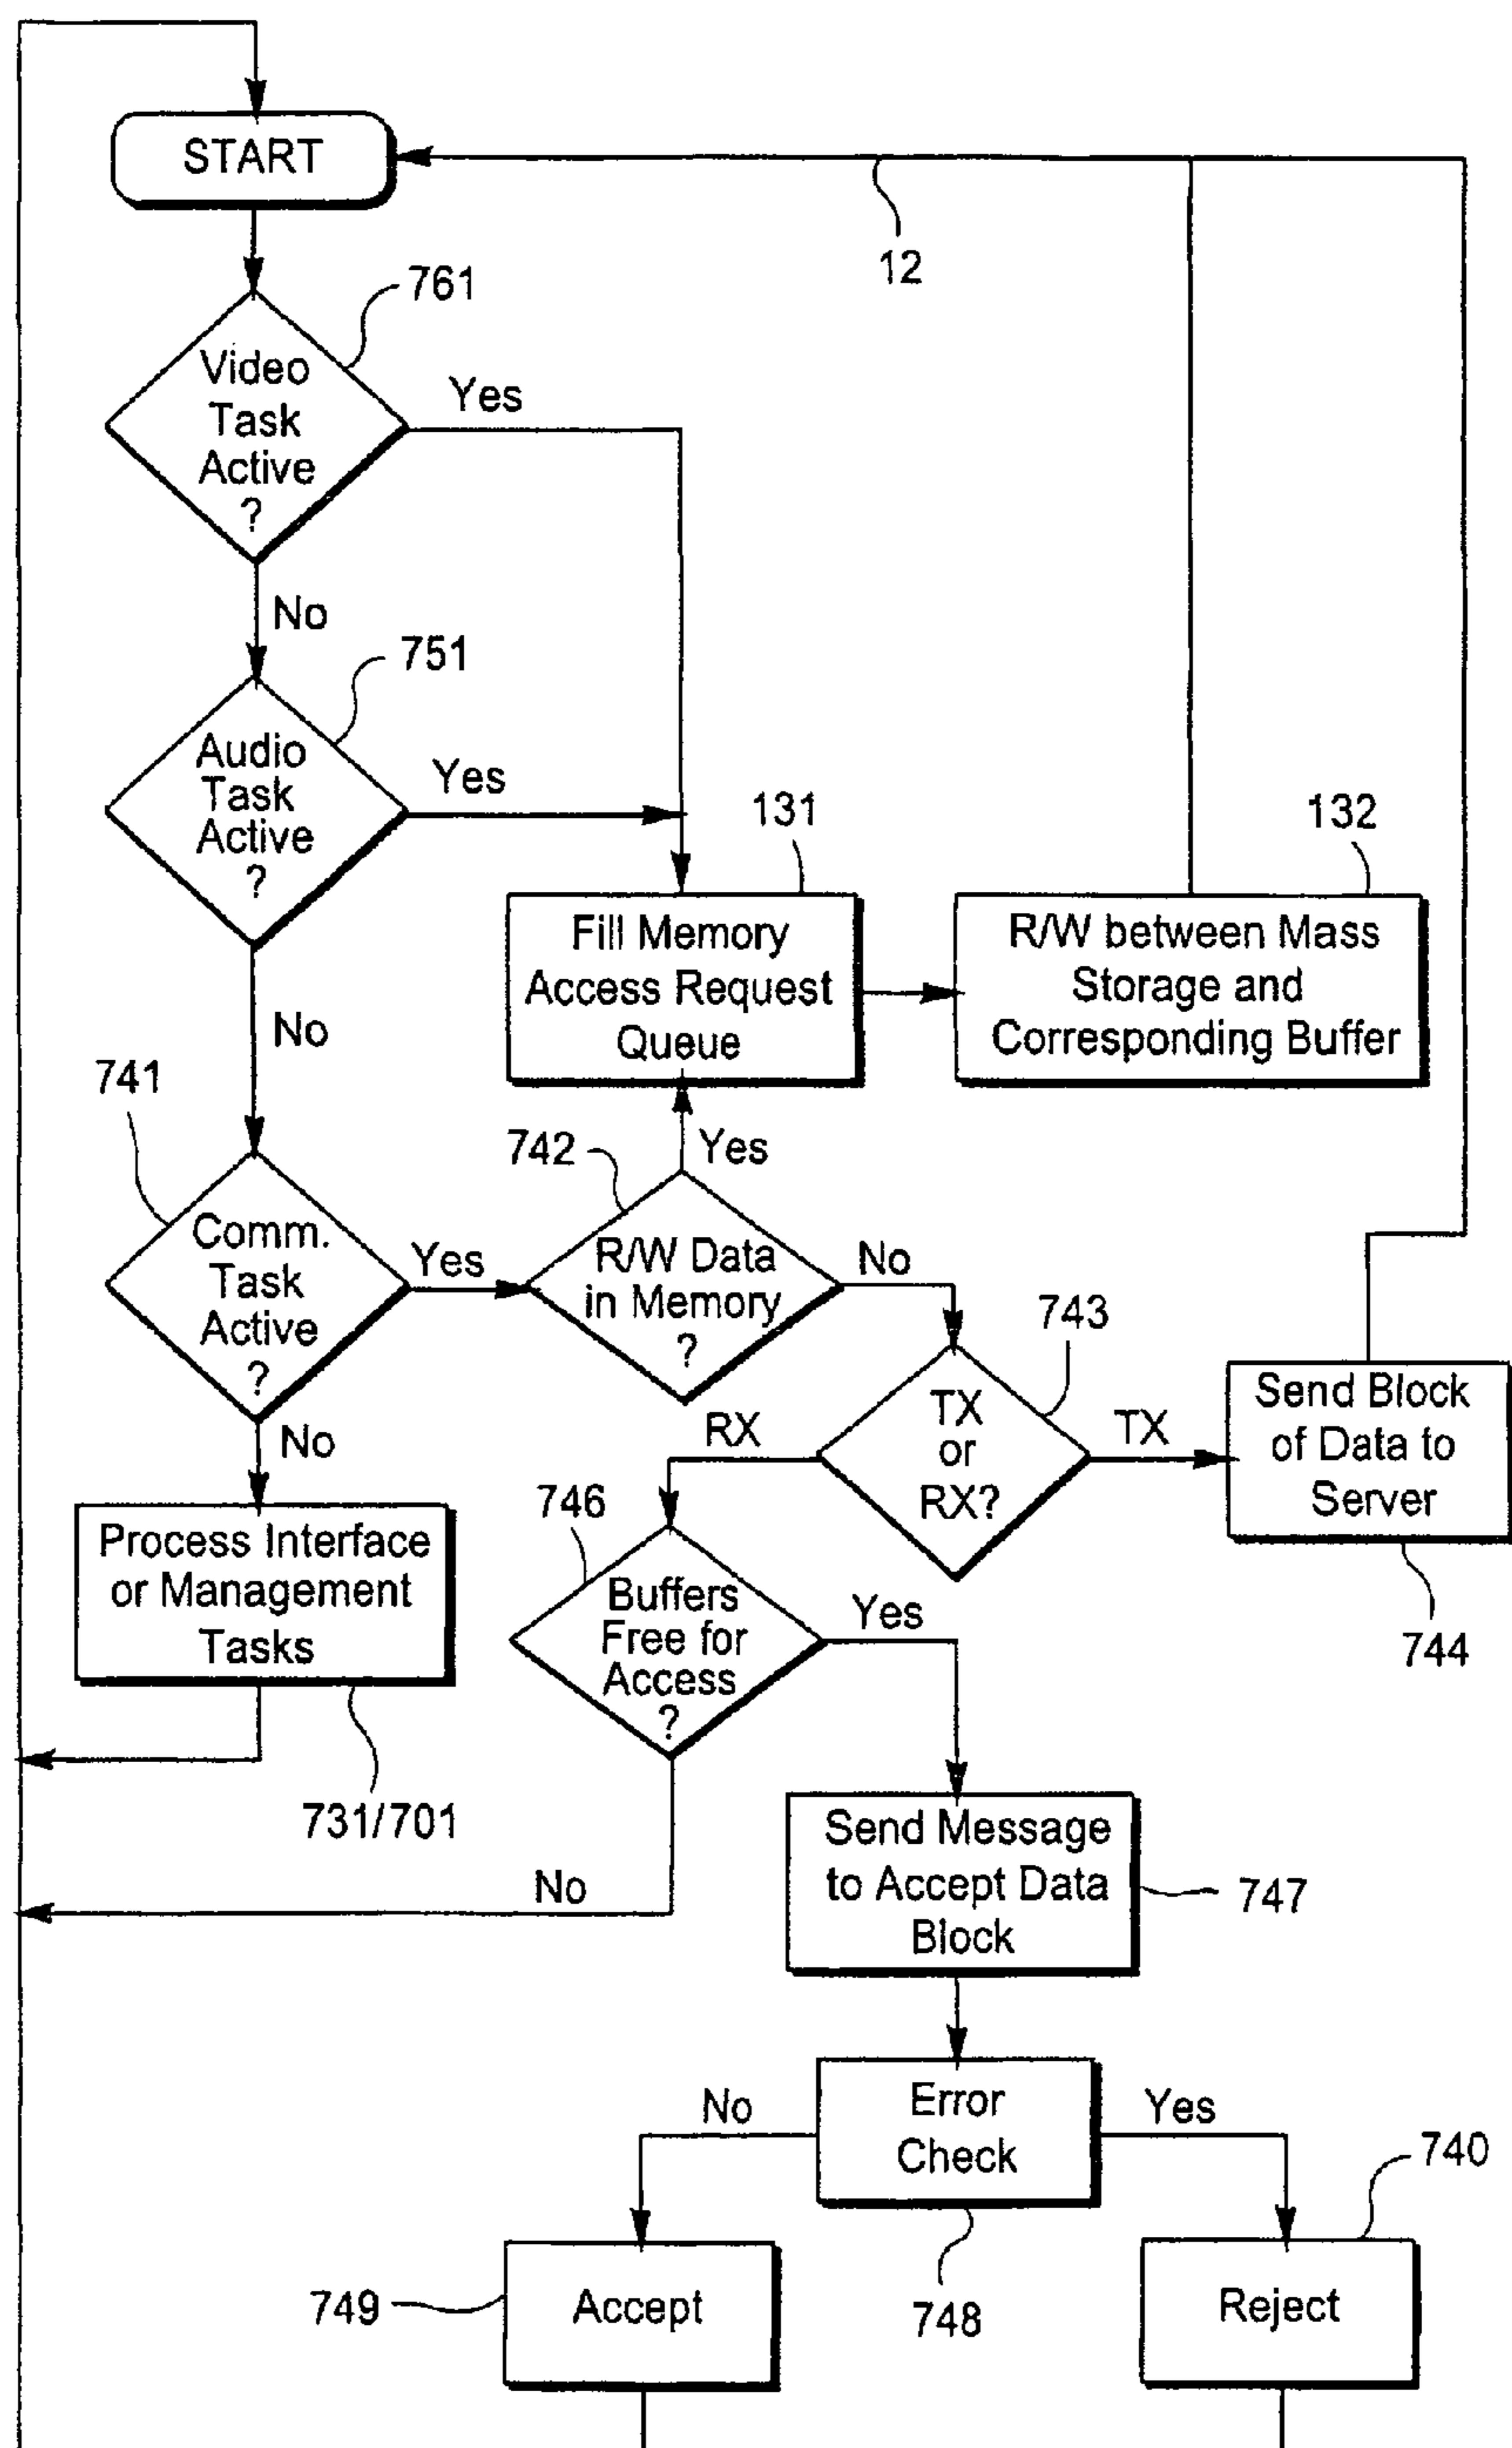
START

12

761

Video Task Active ?

Yes

No

751

Audio Task Active ?

Yes

131

132

Fill Memory Access Request Queue

R/W between Mass Storage and Corresponding Buffer

No

741

742

Yes

Comm. Task Active ?

Yes

R/W Data in Memory ?

No

743

No

RX

TX or RX?

TX

Send Block of Data to Server

746

Process Interface or Management Tasks

Buffers Free for Access ?

Yes

744

731/701

Send Message to Accept Data Block

747

No

No

Error Check

Yes

740

749

Accept

748

Reject